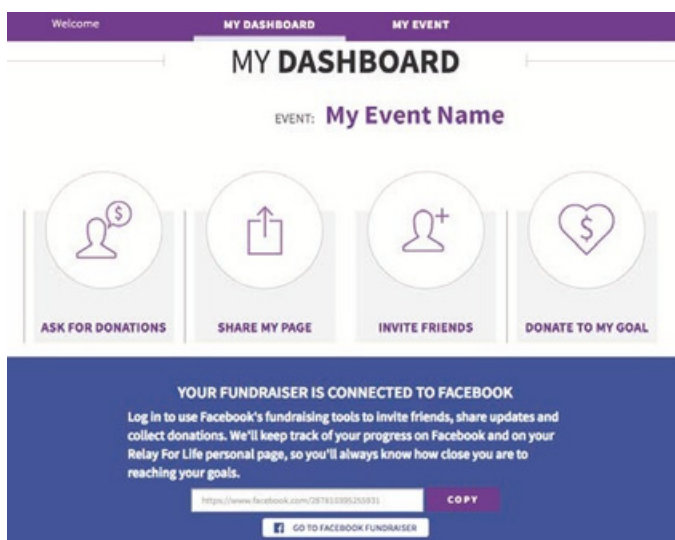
Welcome MY DASHBOARD MY EVENT

MY DASHBOARD

EVENT: My Event Name

ASK FOR DONATIONS

SHARE MY PAGE

INVITE FRIENDS

DONATE TO MY GOAL

YOUR FUNDRAISER IS CONNECTED TO FACEBOOK

Log in to use Facebook's fundraising tools to invite friends, share updates and collect donations. We'll keep track of your progress on Facebook and on your Relay For Life personal page, so you'll always know how close you are to reaching your goals.

https://www.facebook.com/287810395255831

COPY

GO TO FACEBOOK FUNDRAISER